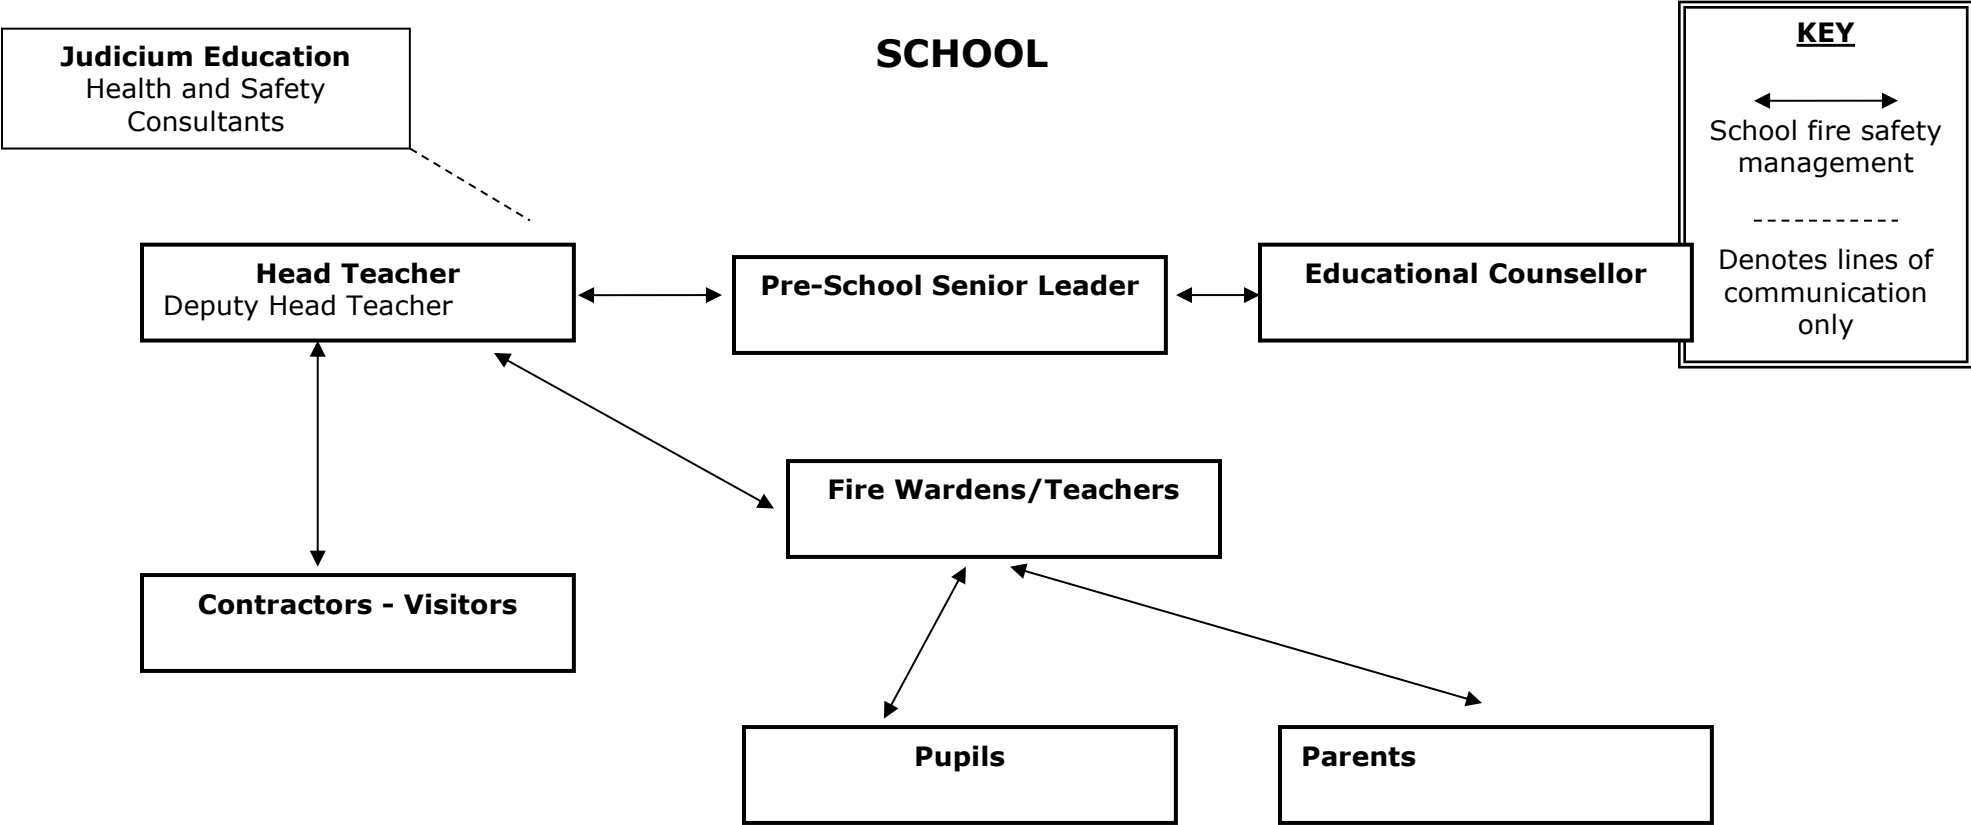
Judicium Education
Health and Safety Consultants

SCHOOL

KEY

School fire safety management

-----------

Denotes lines of communication only

Head Teacher
Deputy Head Teacher

Pre-School Senior Leader

Educational Counsellor

Fire Wardens/Teachers

Contractors - Visitors

Pupils

Parents